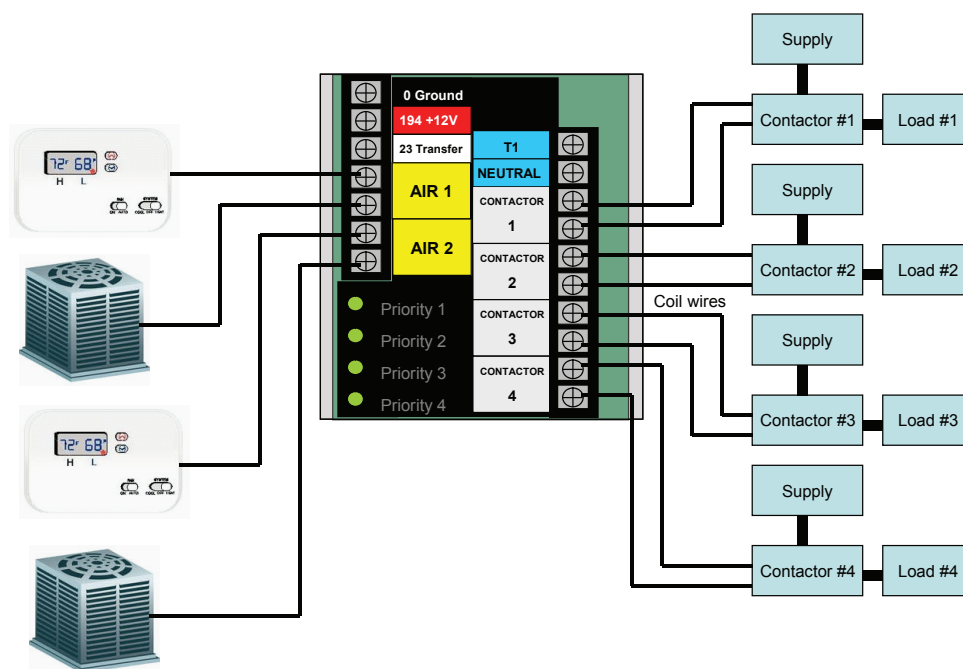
72 68
H L

72 68
H L

0 Ground
194 +12V
23 Transfer
AIR 1
AIR 2
T1
NEUTRAL
CONTACTOR 1
CONTACTOR 2
CONTACTOR 3
CONTACTOR 4
Priority 1
Priority 2
Priority 3
Priority 4

Coil wires

Supply
Contactor #1
Load #1
Supply
Contactor #2
Load #2
Supply
Contactor #3
Load #3
Supply
Contactor #4
Load #4